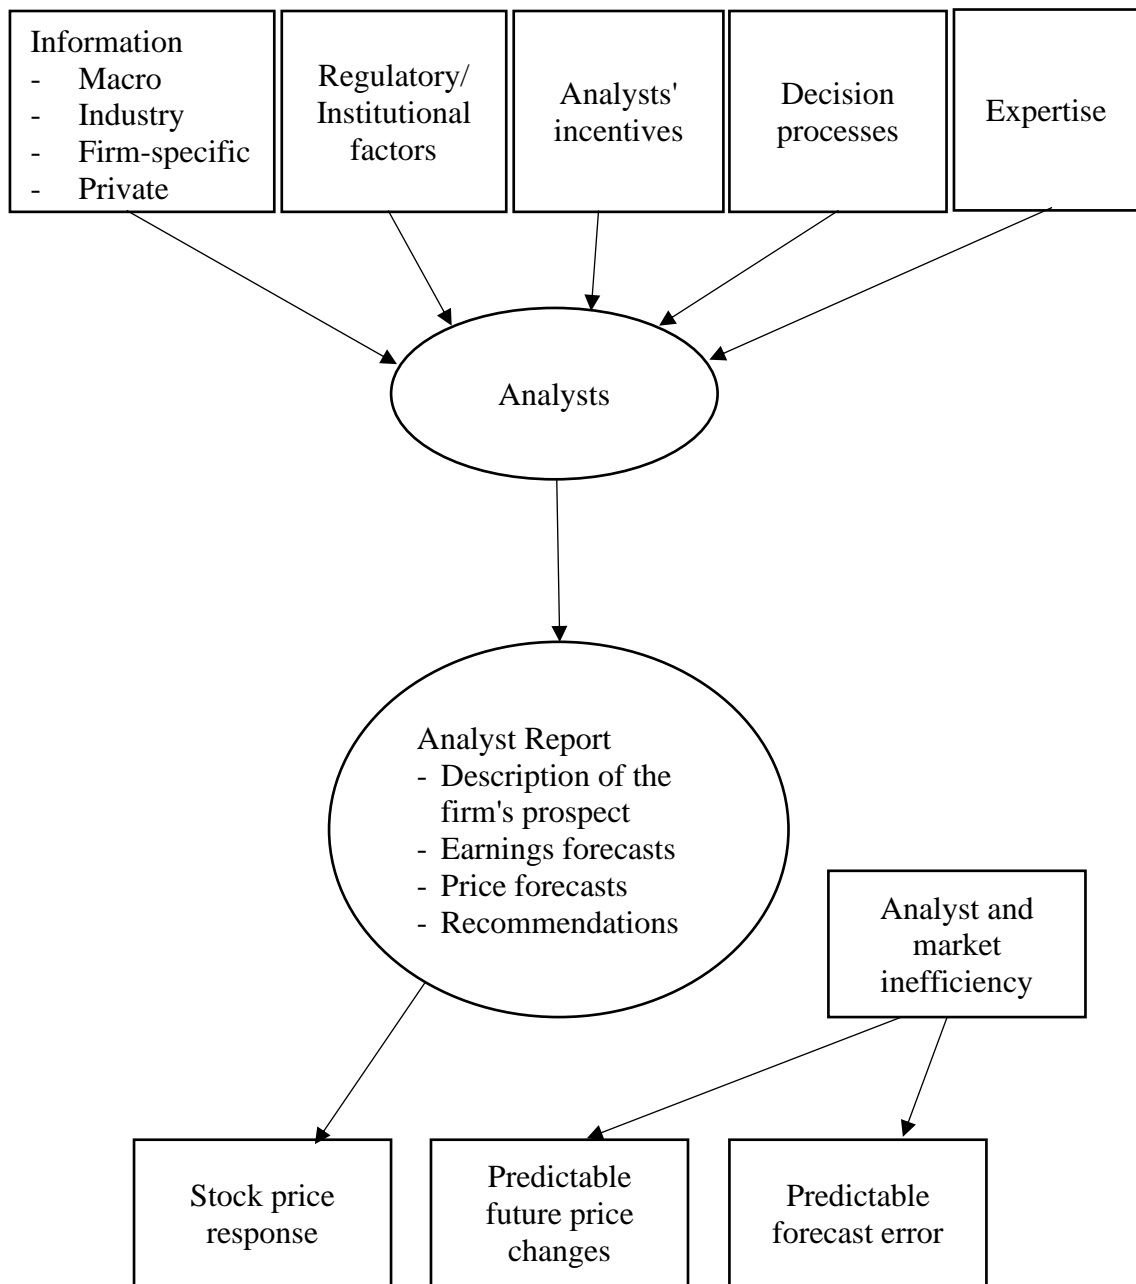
Information
- Macro
- Industry
- Firm-specific
- Private

Regulatory/ Institutional factors

Analysts' incentives

Decision processes

Expertise

Analysts

Analyst Report
- Description of the firm's prospect
- Earnings forecasts
- Price forecasts
- Recommendations

Analyst and market inefficiency

Stock price response

Predictable future price changes

Predictable forecast error